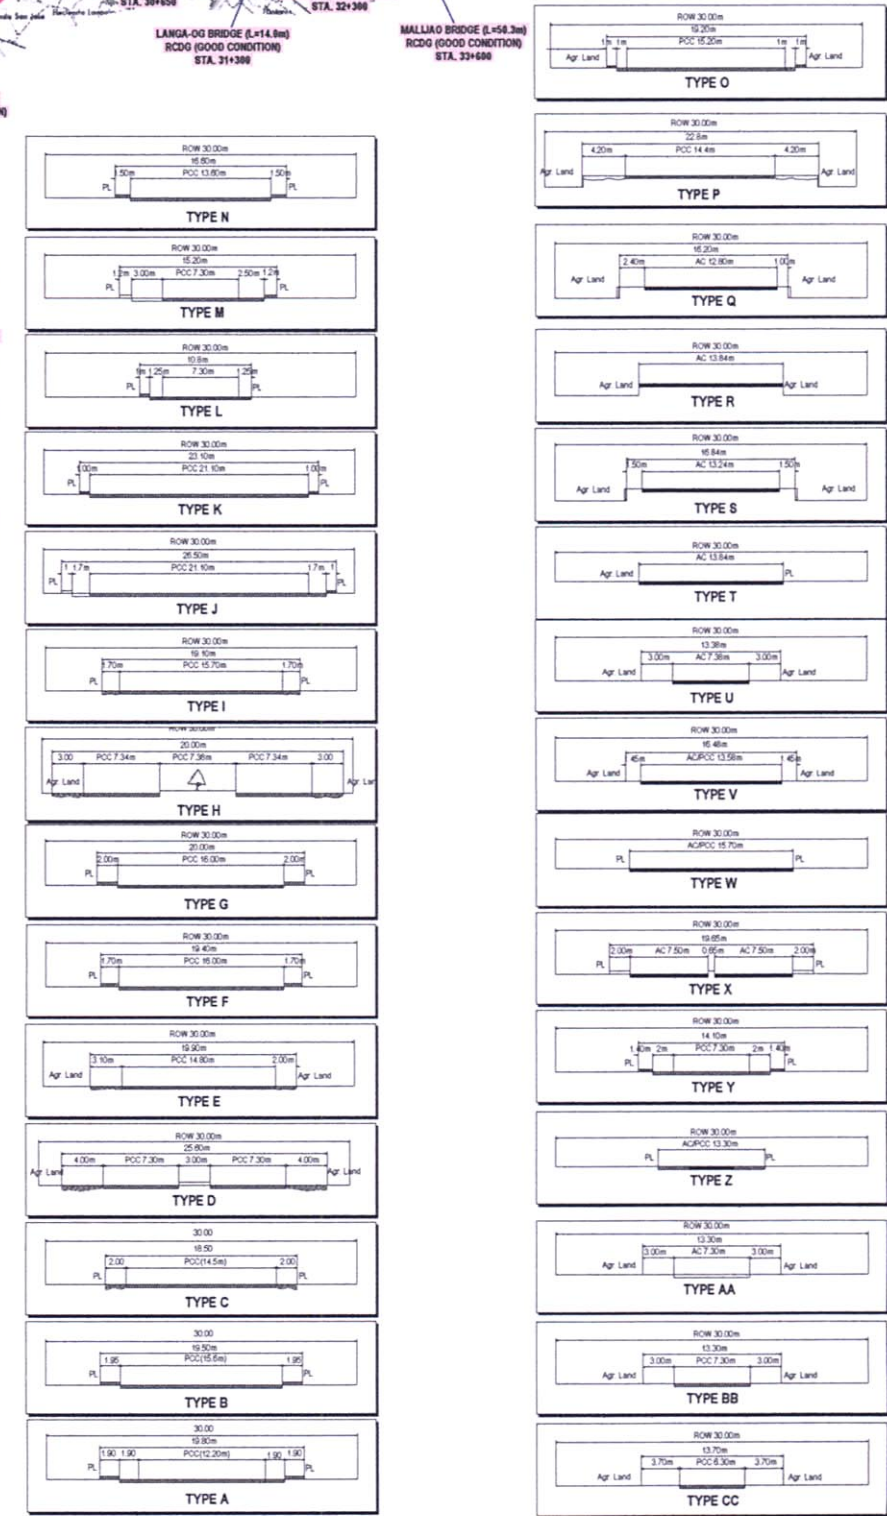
STA. 30+650
STA. 32+300
LANGA-OG BRIDGE (L=14.0m)
RCDG (GOOD CONDITION)
STA. 31+300
MALIJAO BRIDGE (L=50.3m)
RCDG (GOOD CONDITION)
STA. 33+600

ROW 30.00m
16.60m
1.50m PCC 13.60m 1.50m
PL PL
TYPE N

ROW 30.00m
15.20m
1.2m 3.00m PCC 7.30m 2.50m 1.2m
PL PL
TYPE M

ROW 30.00m
10.8m
1m 1.25m 7.30m 1.25m
PL PL
TYPE L

ROW 30.00m
23.10m
1.00m PCC 21.10m 1.00m
PL PL
TYPE K

ROW 30.00m
26.50m
1 1.7m PCC 21.10m 1.7m 1
PL PL
TYPE J

ROW 30.00m
19.10m
1.70m PCC 15.70m 1.70m
PL PL
TYPE I

ROW 30.00m
20.00m
3.00 PCC 7.34m PCC 7.38m PCC 7.34m 3.00
Agr Land Agr Lan
TYPE H

ROW 30.00m
20.00m
2.00m PCC 16.00m 2.00m
PL PL
TYPE G

ROW 30.00m
19.40m
1.70m PCC 16.00m 1.70m
PL PL
TYPE F

ROW 30.00m
19.90m
3.10m PCC 14.80m 2.00m
Agr Land Agr Land
TYPE E

ROW 30.00m
25.60m
4.00m PCC 7.30m 3.00m PCC 7.30m 4.00m
Agr Land Agr Land
TYPE D

30.00
18.50
2.00 PCC(14.5m) 2.00
PL PL
TYPE C

30.00
19.50m
1.95 PCC(15.6m) 1.95
PL PL
TYPE B

30.00
19.80m
1.90 1.90 PCC(12.20m) 1.90 1.90
PL PL
TYPE A

ROW 30.00m
19.20m
1m 1m PCC 15.20m 1m 1m
Agr Land Agr Land
TYPE O

ROW 30.00m
22.8m
4.20m PCC 14.4m 4.20m
Agr Land Agr Land
TYPE P

ROW 30.00m
16.20m
2.40m AC 12.80m 1.00m
Agr Land Agr Land
TYPE Q

ROW 30.00m
AC 13.84m
Agr Land Agr Land
TYPE R

ROW 30.00m
16.84m
1.50m AC 13.24m 1.50m
Agr Land Agr Land
TYPE S

ROW 30.00m
AC 13.84m
Agr Land PL
TYPE T

ROW 30.00m
13.38m
3.00m AC 7.38m 3.00m
Agr Land Agr Land
TYPE U

ROW 30.00m
16.48m
1.45m AC/PCC 13.58m 1.45m
Agr Land Agr Land
TYPE V

ROW 30.00m
AC/PCC 15.70m
PL PL
TYPE W

ROW 30.00m
19.65m
2.00m AC 7.50m 0.65m AC 7.50m 2.00m
PL PL
TYPE X

ROW 30.00m
14.10m
1.40m 2m PCC 7.30m 2m 1.40m
PL PL
TYPE Y

ROW 30.00m
AC/PCC 13.30m
PL PL
TYPE Z

ROW 30.00m
13.30m
3.00m AC 7.30m 3.00m
Agr Land Agr Land
TYPE AA

ROW 30.00m
13.30m
3.00m PCC 7.30m 3.00m
Agr Land Agr Land
TYPE BB

ROW 30.00m
13.70m
3.70m PCC 6.30m 3.70m
Agr Land Agr Land
TYPE CC